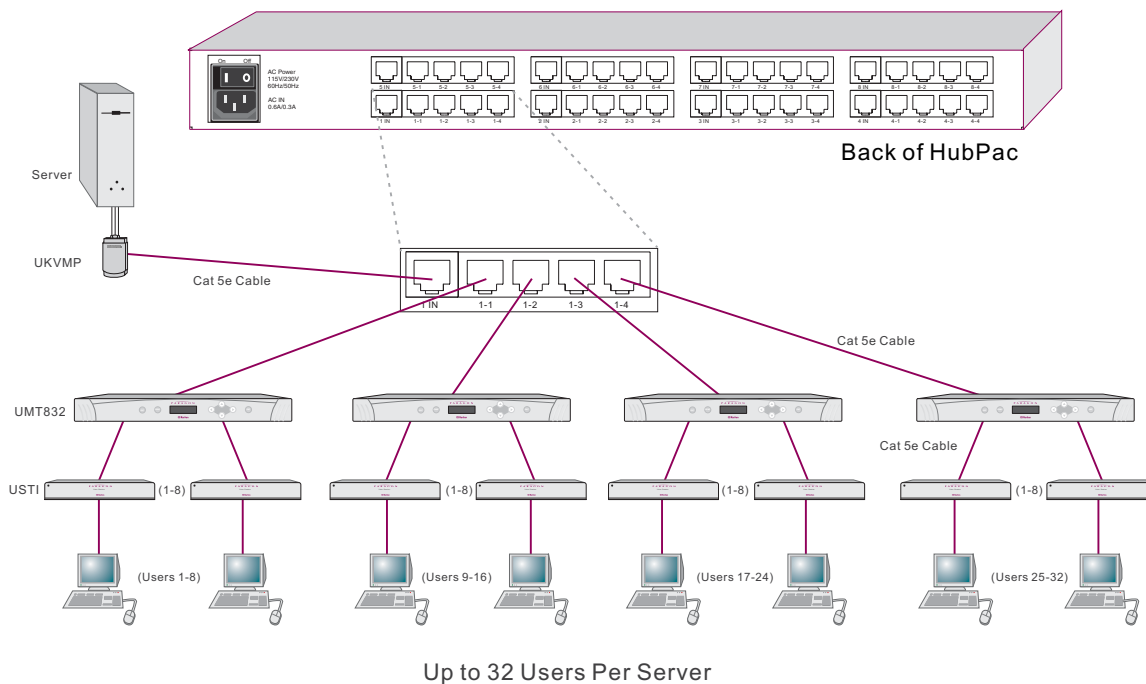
On Off
AC Power
115V/230V
60Hz/50Hz
AC IN
0.6A/0.3A

5 IN 5-1 5-2 5-3 5-4
1 IN 1-1 1-2 1-3 1-4
6 IN 6-1 6-2 6-3 6-4
2 IN 2-1 2-2 2-3 2-4
7 IN 7-1 7-2 7-3 7-4
3 IN 3-1 3-2 3-3 3-4
8 IN 8-1 8-2 8-3 8-4
4 IN 4-1 4-2 4-3 4-4

Back of HubPac

Server

UKVMP

Cat 5e Cable

1 IN 1-1 1-2 1-3 1-4

Cat 5e Cable

UMT832

Cat 5e Cable

USTI (1-8) (1-8) (1-8) (1-8)

(Users 1-8) (Users 9-16) (Users 17-24) (Users 25-32)

Up to 32 Users Per Server